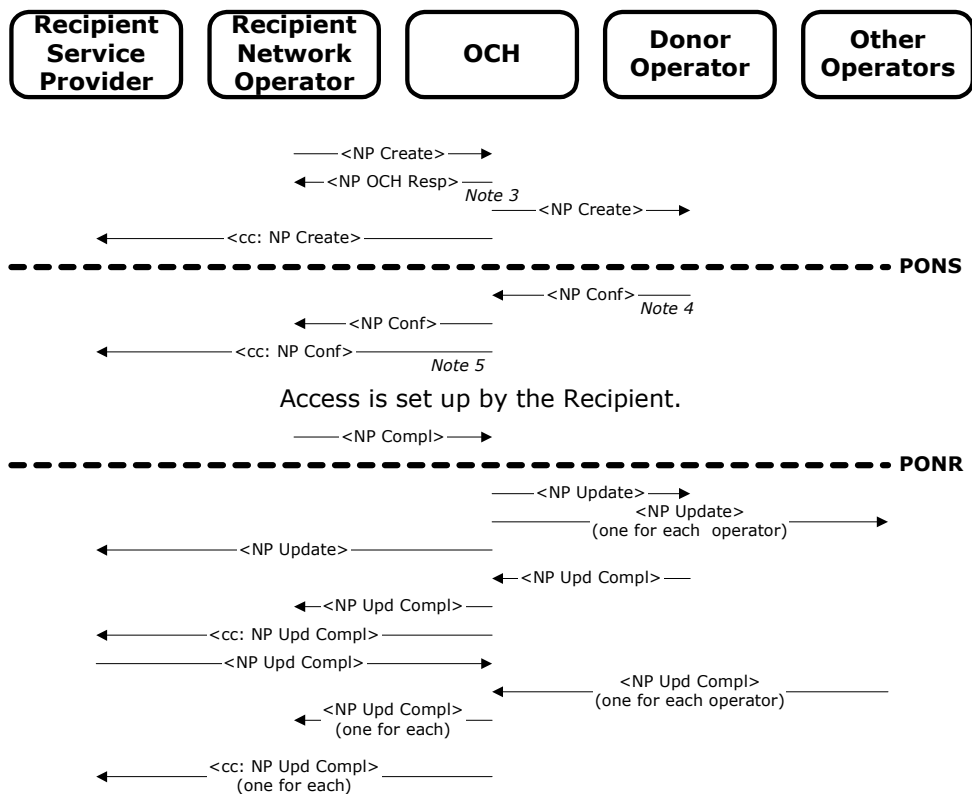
Recipient Service Provider

Recipient Network Operator

OCH

Donor Operator

Other Operators

<NP Create>

<NP OCH Resp>

Note 3

<NP Create>

<cc: NP Create>

PONS

<NP Conf>

Note 4

<NP Conf>

<cc: NP Conf>

Note 5

Access is set up by the Recipient.

<NP Compl>

PONR

<NP Update>

<NP Update> (one for each operator)

<NP Update>

<NP Upd Compl>

<NP Upd Compl>

<cc: NP Upd Compl>

<NP Upd Compl>

<NP Upd Compl> (one for each operator)

<NP Upd Compl> (one for each)

<cc: NP Upd Compl> (one for each)